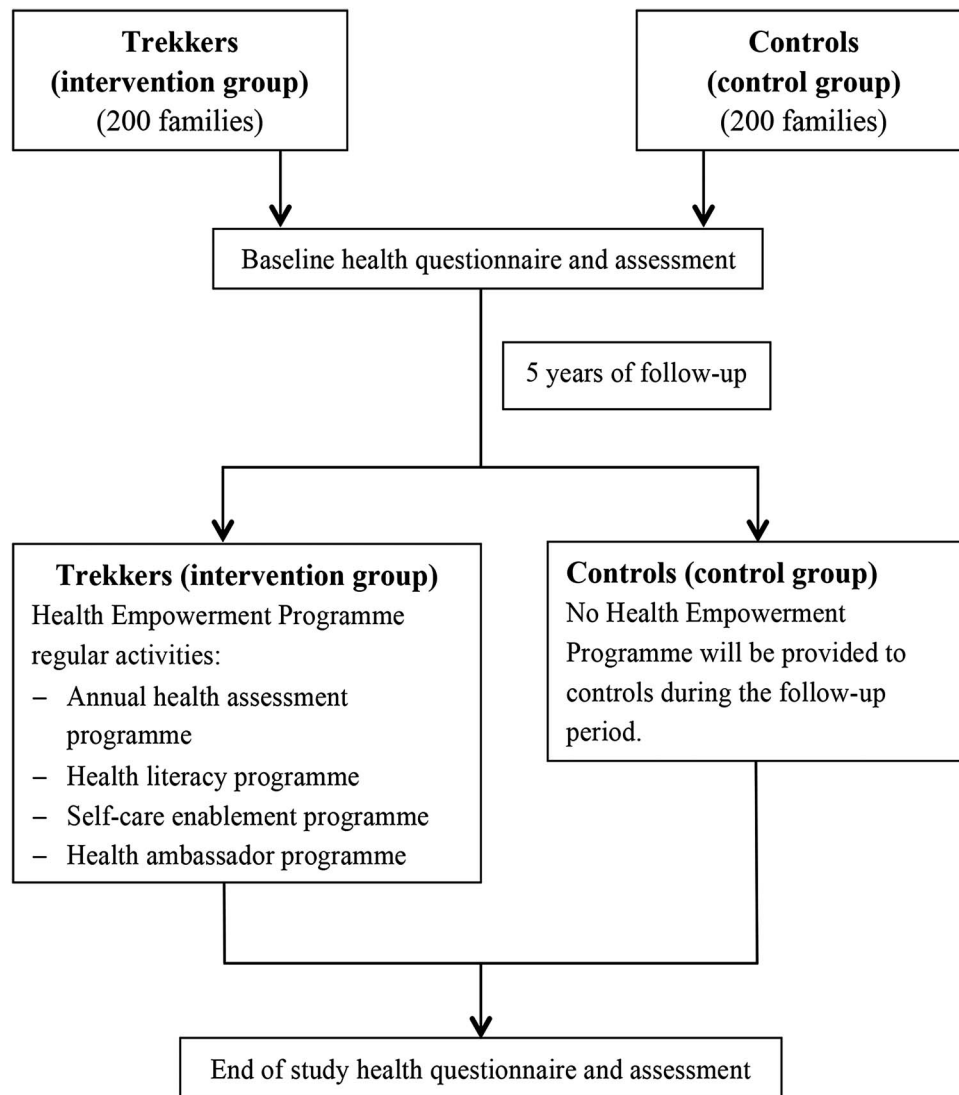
**Trekkers (intervention group)**
(200 families)

**Controls (control group)**
(200 families)

Baseline health questionnaire and assessment

5 years of follow-up

**Trekkers (intervention group)**
Health Empowerment Programme regular activities:
– Annual health assessment programme
– Health literacy programme
– Self-care enablement programme
– Health ambassador programme

**Controls (control group)**
No Health Empowerment Programme will be provided to controls during the follow-up period.

End of study health questionnaire and assessment